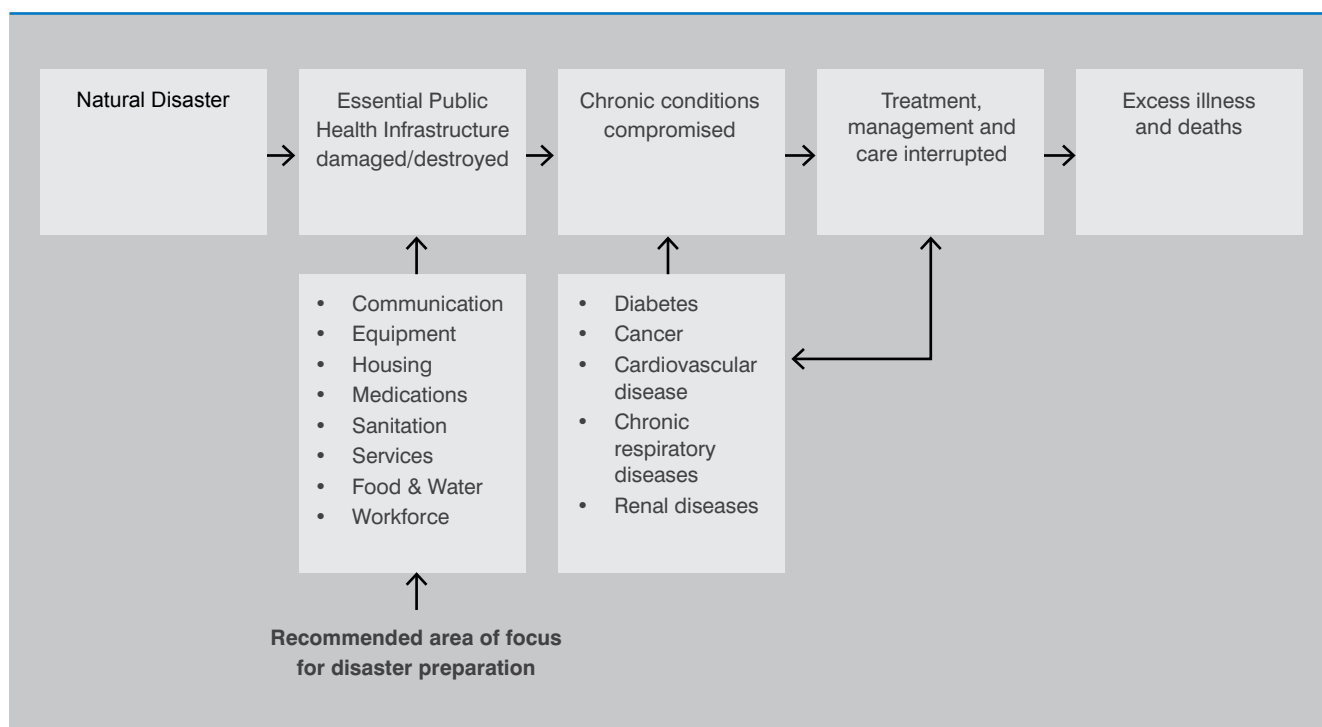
Natural Disaster

Essential Public Health Infrastructure damaged/destroyed

Chronic conditions compromised

Treatment, management and care interrupted

Excess illness and deaths

- Communication
- Equipment
- Housing
- Medications
- Sanitation
- Services
- Food & Water
- Workforce

- Diabetes
- Cancer
- Cardiovascular disease
- Chronic respiratory diseases
- Renal diseases

**Recommended area of focus for disaster preparation**